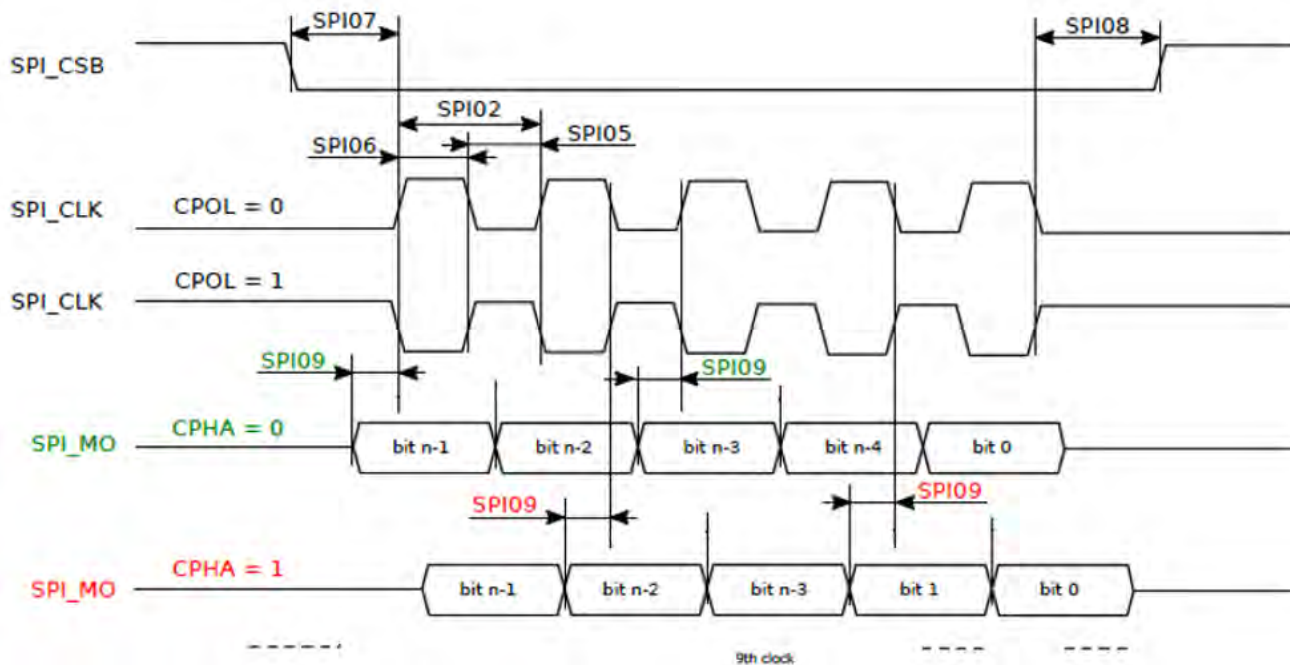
SPI07

SPI08

SPI_CSB

SPI02

SPI05

SPI06

SPI_CLK CPOL = 0

SPI_CLK CPOL = 1

SPI09

SPI09

SPI_MO CPHA = 0

bit n-1 bit n-2 bit n-3 bit n-4 bit 0

SPI09

SPI09

SPI_MO CPHA = 1

bit n-1 bit n-2 bit n-3 bit 1 bit 0

9th clock